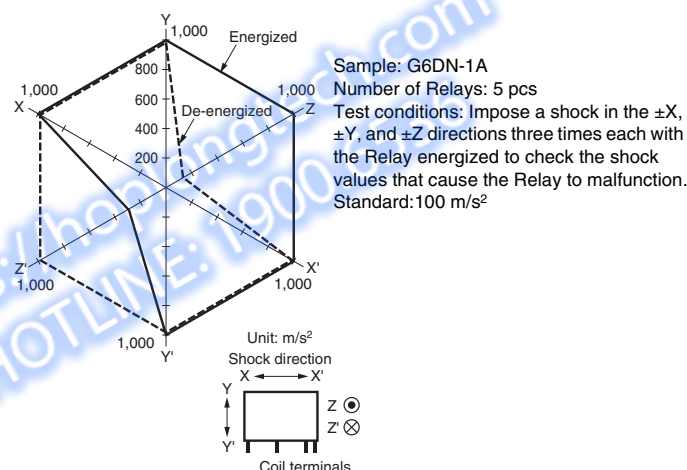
Y
1,000
Energized
800
600
400
200
1,000
X
De-energized
1,000
Z
Z'
1,000
X'
1,000
1,000
Y'

Sample: G6DN-1A
Number of Relays: 5 pcs
Test conditions: Impose a shock in the ±X, ±Y, and ±Z directions three times each with the Relay energized to check the shock values that cause the Relay to malfunction.
Standard:100 m/s$^2$

Unit: m/s$^2$
Shock direction
X
X'
Y
Y'
Z
Z'
Coil terminals

http://www.hopngtech.com
HOTLINE: 1900